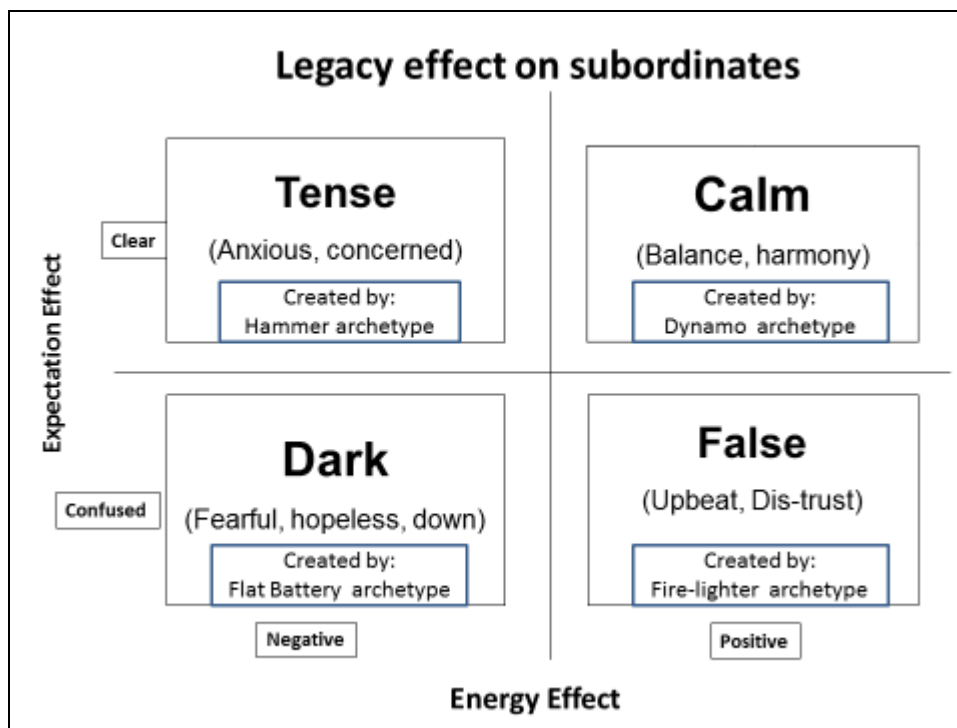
Legacy effect on subordinates

Expectation Effect

Clear

Tense

(Anxious, concerned)

Created by:
Hammer archetype

Calm

(Balance, harmony)

Created by:
Dynamo archetype

Confused

Dark

(Fearful, hopeless, down)

Created by:
Flat Battery archetype

False

(Upbeat, Dis-trust)

Created by:
Fire-lighter archetype

Negative

Positive

Energy Effect